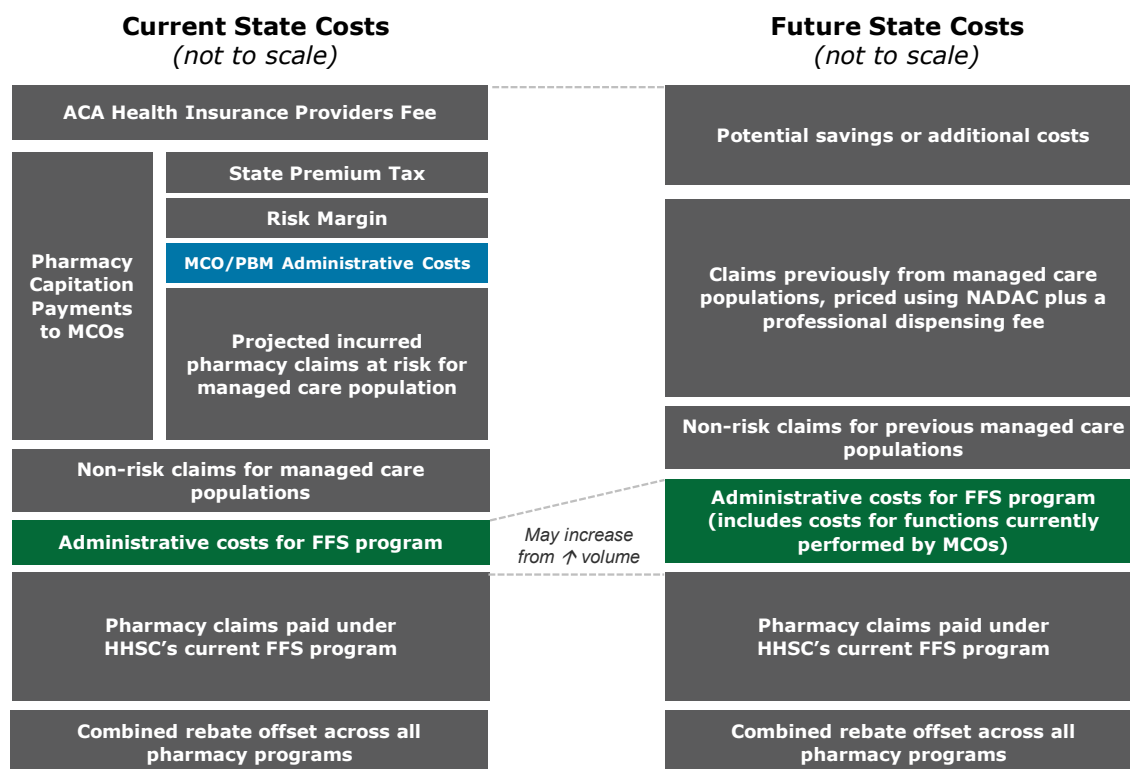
**Current State Costs**
*(not to scale)*

ACA Health Insurance Providers Fee

Pharmacy Capitation Payments to MCOs

State Premium Tax

Risk Margin

MCO/PBM Administrative Costs

Projected incurred pharmacy claims at risk for managed care population

Non-risk claims for managed care populations

Administrative costs for FFS program

Pharmacy claims paid under HHSC's current FFS program

Combined rebate offset across all pharmacy programs

*May increase from ↑ volume*

**Future State Costs**
*(not to scale)*

Potential savings or additional costs

Claims previously from managed care populations, priced using NADAC plus a professional dispensing fee

Non-risk claims for previous managed care populations

Administrative costs for FFS program (includes costs for functions currently performed by MCOs)

Pharmacy claims paid under HHSC's current FFS program

Combined rebate offset across all pharmacy programs